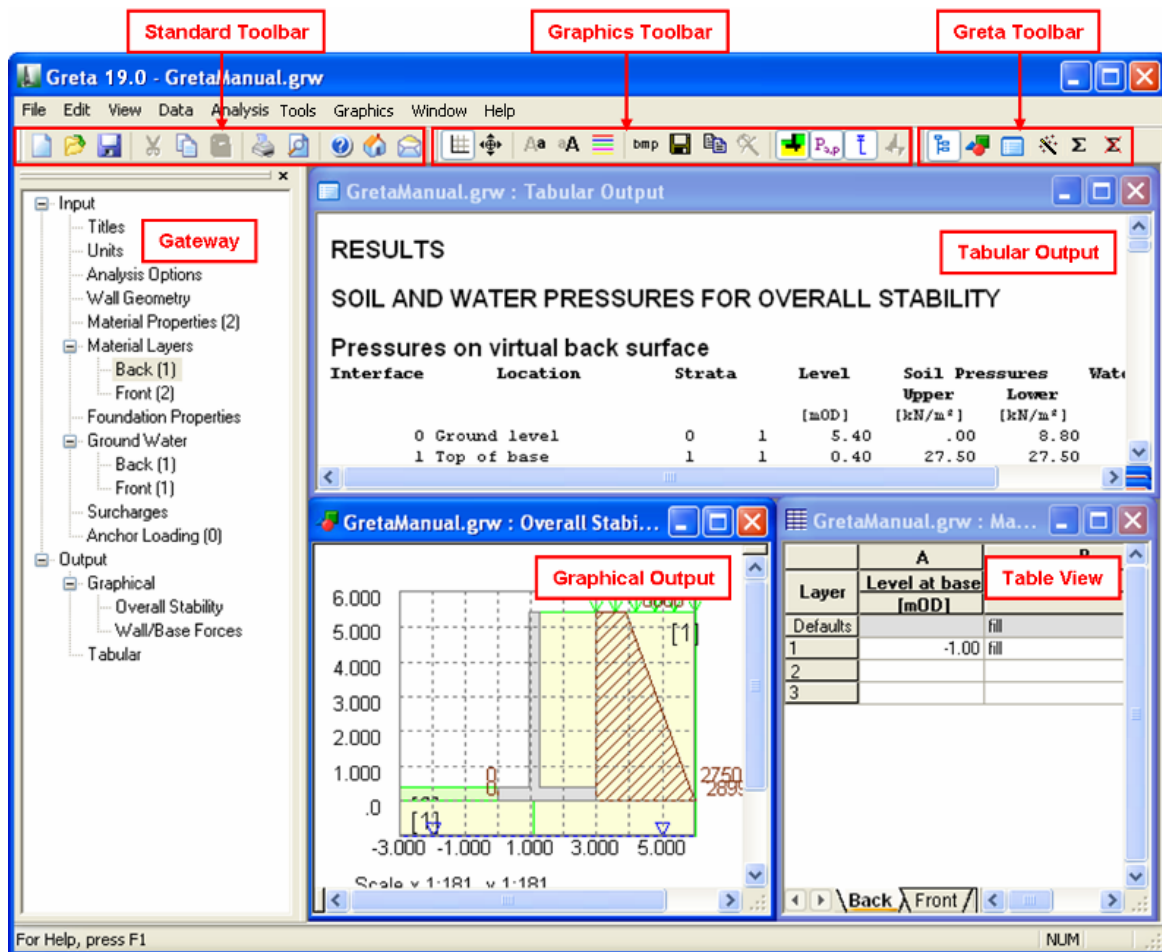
Standard Toolbar

Graphics Toolbar

Greta Toolbar

Greta 19.0 - GretaManual.grw

File Edit View Data Analysis Tools Graphics Window Help

bmp

Input
Titles
Units
Analysis Options
Wall Geometry
Material Properties (2)
Material Layers
Back (1)
Front (2)
Foundation Properties
Ground Water
Back (1)
Front (1)
Surcharges
Anchor Loading (0)
Output
Graphical
Overall Stability
Wall/Base Forces
Tabular

Gateway

GretaManual.grw : Tabular Output

RESULTS

Tabular Output

SOIL AND WATER PRESSURES FOR OVERALL STABILITY

Pressures on virtual back surface

| Interface | Location | Strata | | Level | Soil Pressures Upper | Lower | Wat |
|---|---|---|---|---|---|---|---|
| | | | | [mOD] | [kN/m²] | [kN/m²] | |
| 0 | Ground level | 0 | 1 | 5.40 | .00 | 8.80 | |
| 1 | Top of base | 1 | 1 | 0.40 | 27.50 | 27.50 | |

GretaManual.grw : Overall Stabi...

Graphical Output

6.000
5.000
4.000
3.000
2.000
1.000
.0
-3.000 -1.000 1.000 3.000 5.000
[1]
[1]
2750
289
Scale x 1:181 y 1:181

GretaManual.grw : Ma...

Table View

| Layer | A Level at base [mOD] | B |
|---|---|---|
| Defaults | | fill |
| 1 | -1.00 | fill |
| 2 | | |
| 3 | | |

Back Front

For Help, press F1

NUM